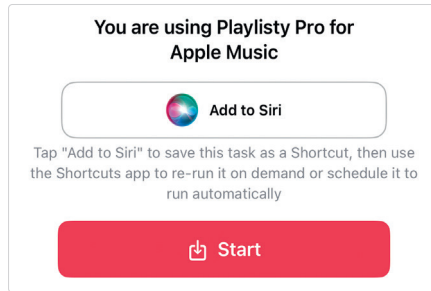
You are using Playlisty Pro for Apple Music

Add to Siri

Tap "Add to Siri" to save this task as a Shortcut, then use the Shortcuts app to re-run it on demand or schedule it to run automatically

Start